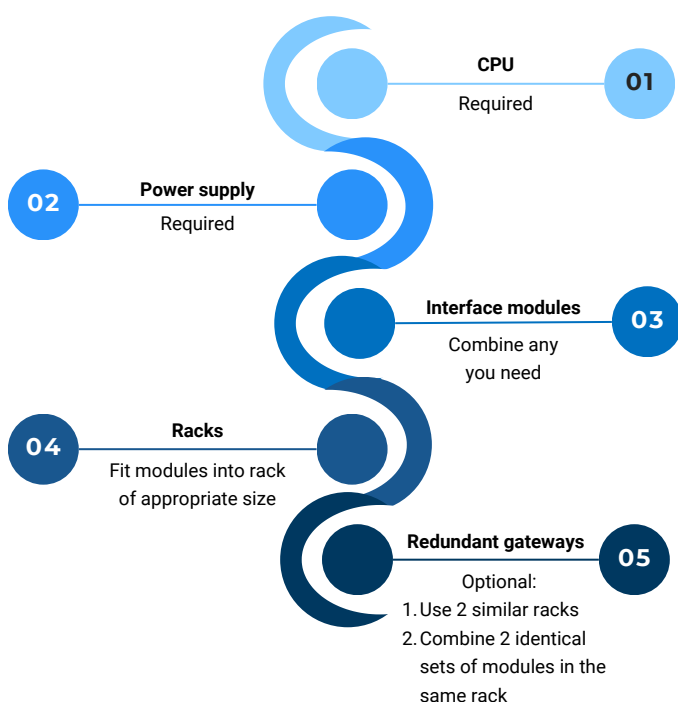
01
CPU
Required

02
Power supply
Required

03
Interface modules
Combine any you need

04
Racks
Fit modules into rack of appropriate size

05
Redundant gateways
Optional:
1. Use 2 similar racks
2. Combine 2 identical sets of modules in the same rack